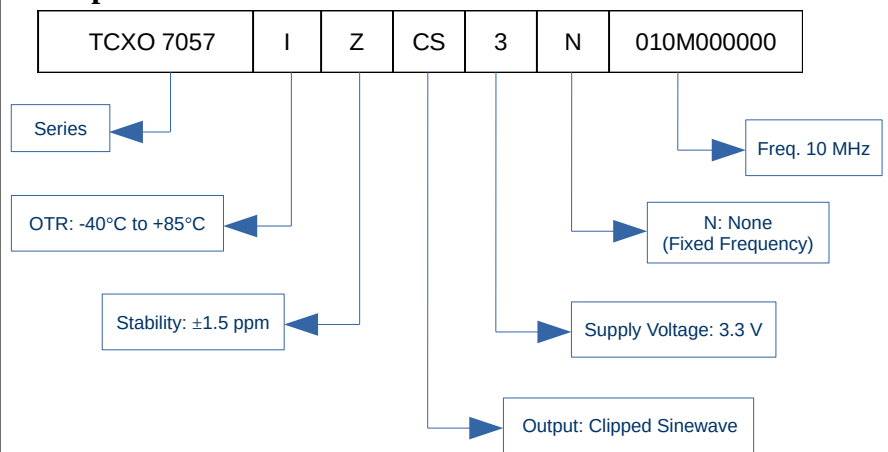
| TCXO 7057 | I | Z | CS | 3 | N | 010M000000 |
|---|---|---|---|---|---|---|

Series

Freq. 10 MHz

OTR: -40°C to +85°C

N: None
(Fixed Frequency)

Stability: ±1.5 ppm

Supply Voltage: 3.3 V

Output: Clipped Sinewave